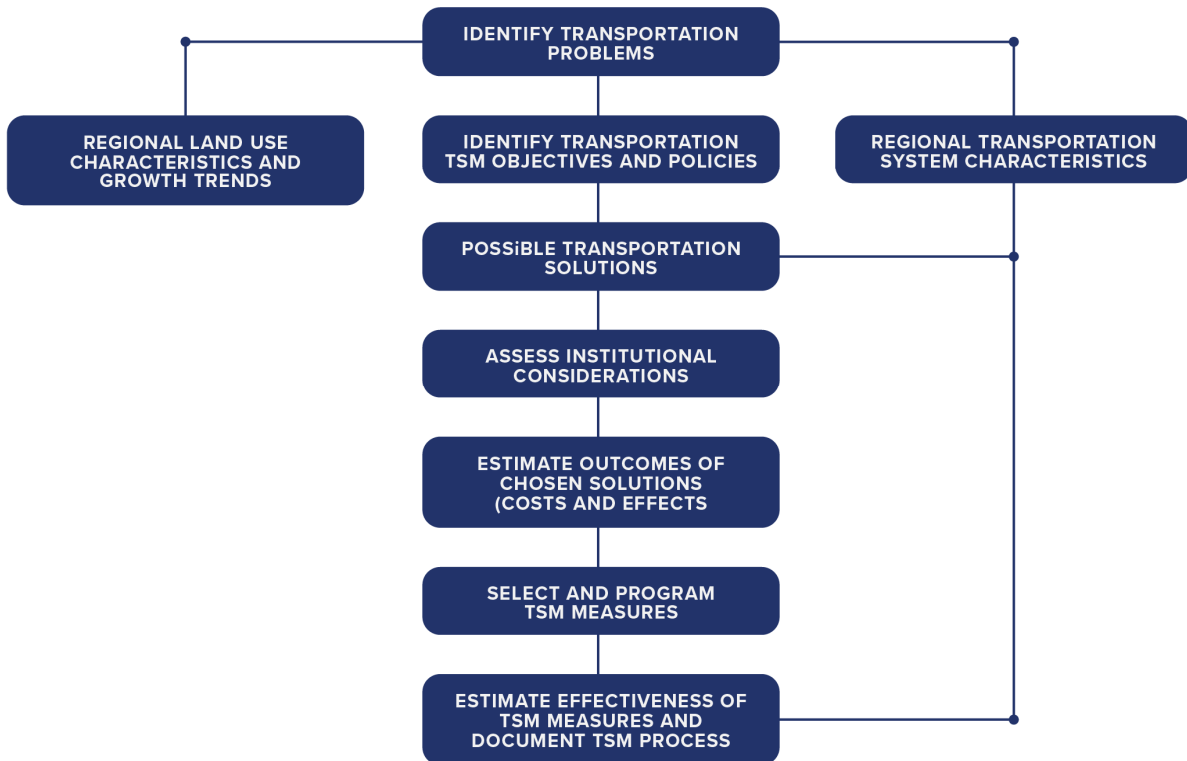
IDENTIFY TRANSPORTATION PROBLEMS

REGIONAL LAND USE CHARACTERISTICS AND GROWTH TRENDS

IDENTIFY TRANSPORTATION TSM OBJECTIVES AND POLICIES

REGIONAL TRANSPORTATION SYSTEM CHARACTERISTICS

POSSiBLE TRANSPORTATION SOLUTIONS

ASSESS INSTITUTIONAL CONSIDERATIONS

ESTIMATE OUTCOMES OF CHOSEN SOLUTIONS (COSTS AND EFFECTS

SELECT AND PROGRAM TSM MEASURES

ESTIMATE EFFECTIVENESS OF TSM MEASURES AND DOCUMENT TSM PROCESS